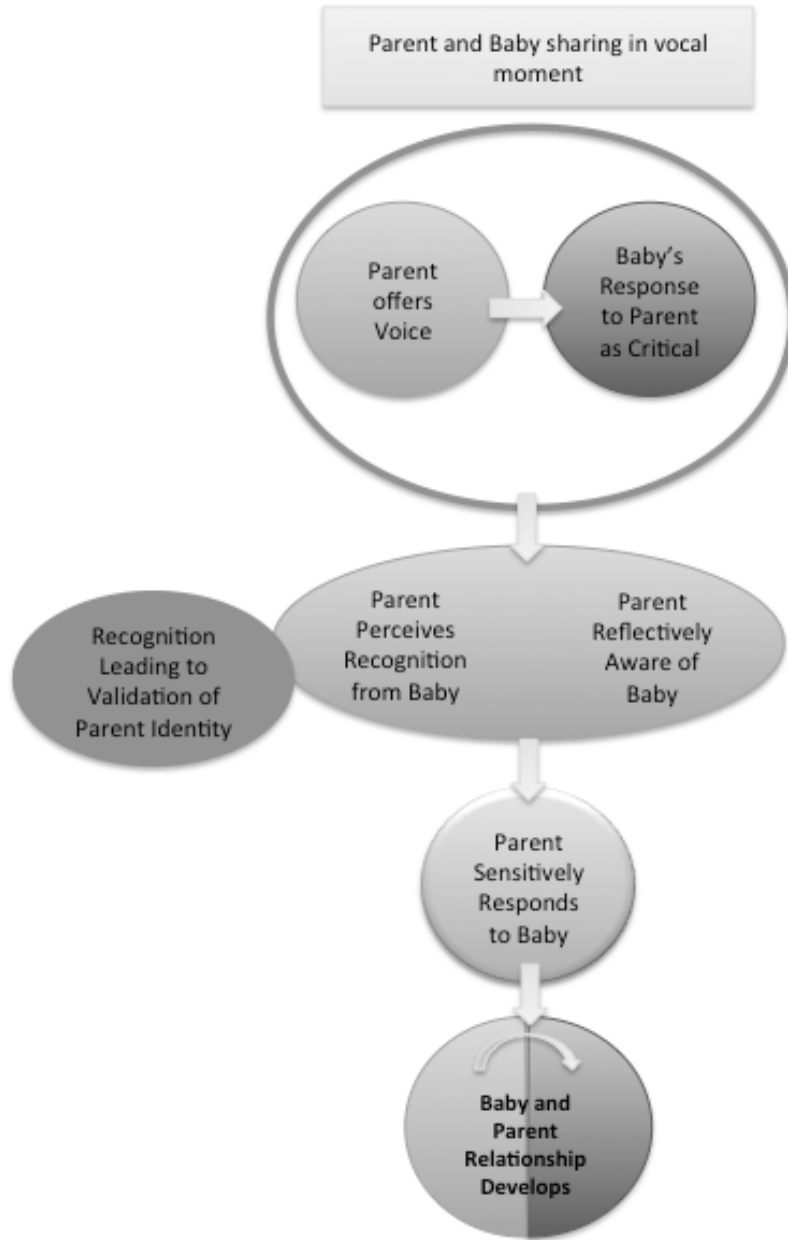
Parent and Baby sharing in vocal moment

Parent offers Voice

Baby's Response to Parent as Critical

Recognition Leading to Validation of Parent Identity

Parent Perceives Recognition from Baby

Parent Reflectively Aware of Baby

Parent Sensitively Responds to Baby

Baby and Parent Relationship Develops